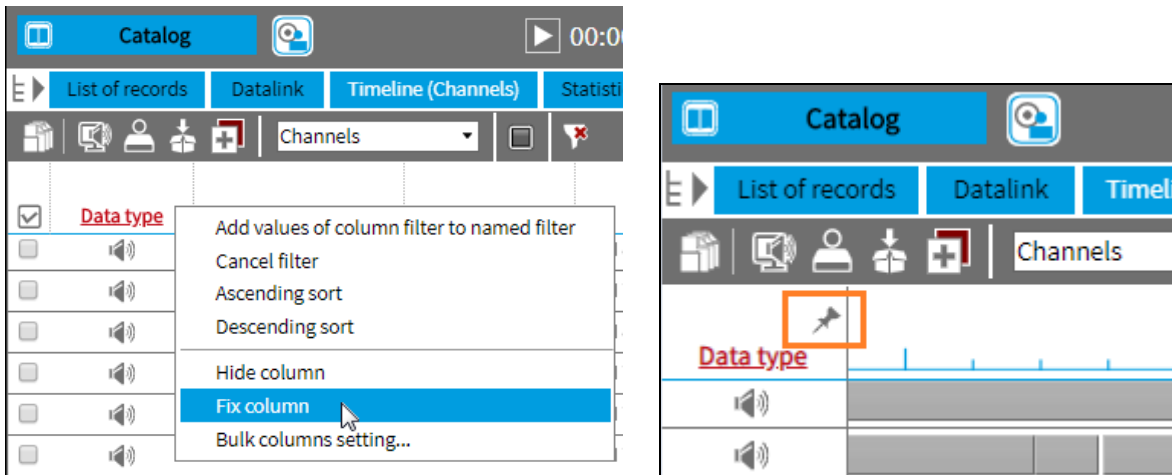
Catalog

00:0

List of records | Datalink | Timeline (Channels) | Statisti

Channels

Data type

Add values of column filter to named filter
Cancel filter
Ascending sort
Descending sort
Hide column
Fix column
Bulk columns setting...

Catalog

List of records | Datalink | Timeli

Channels

Data type